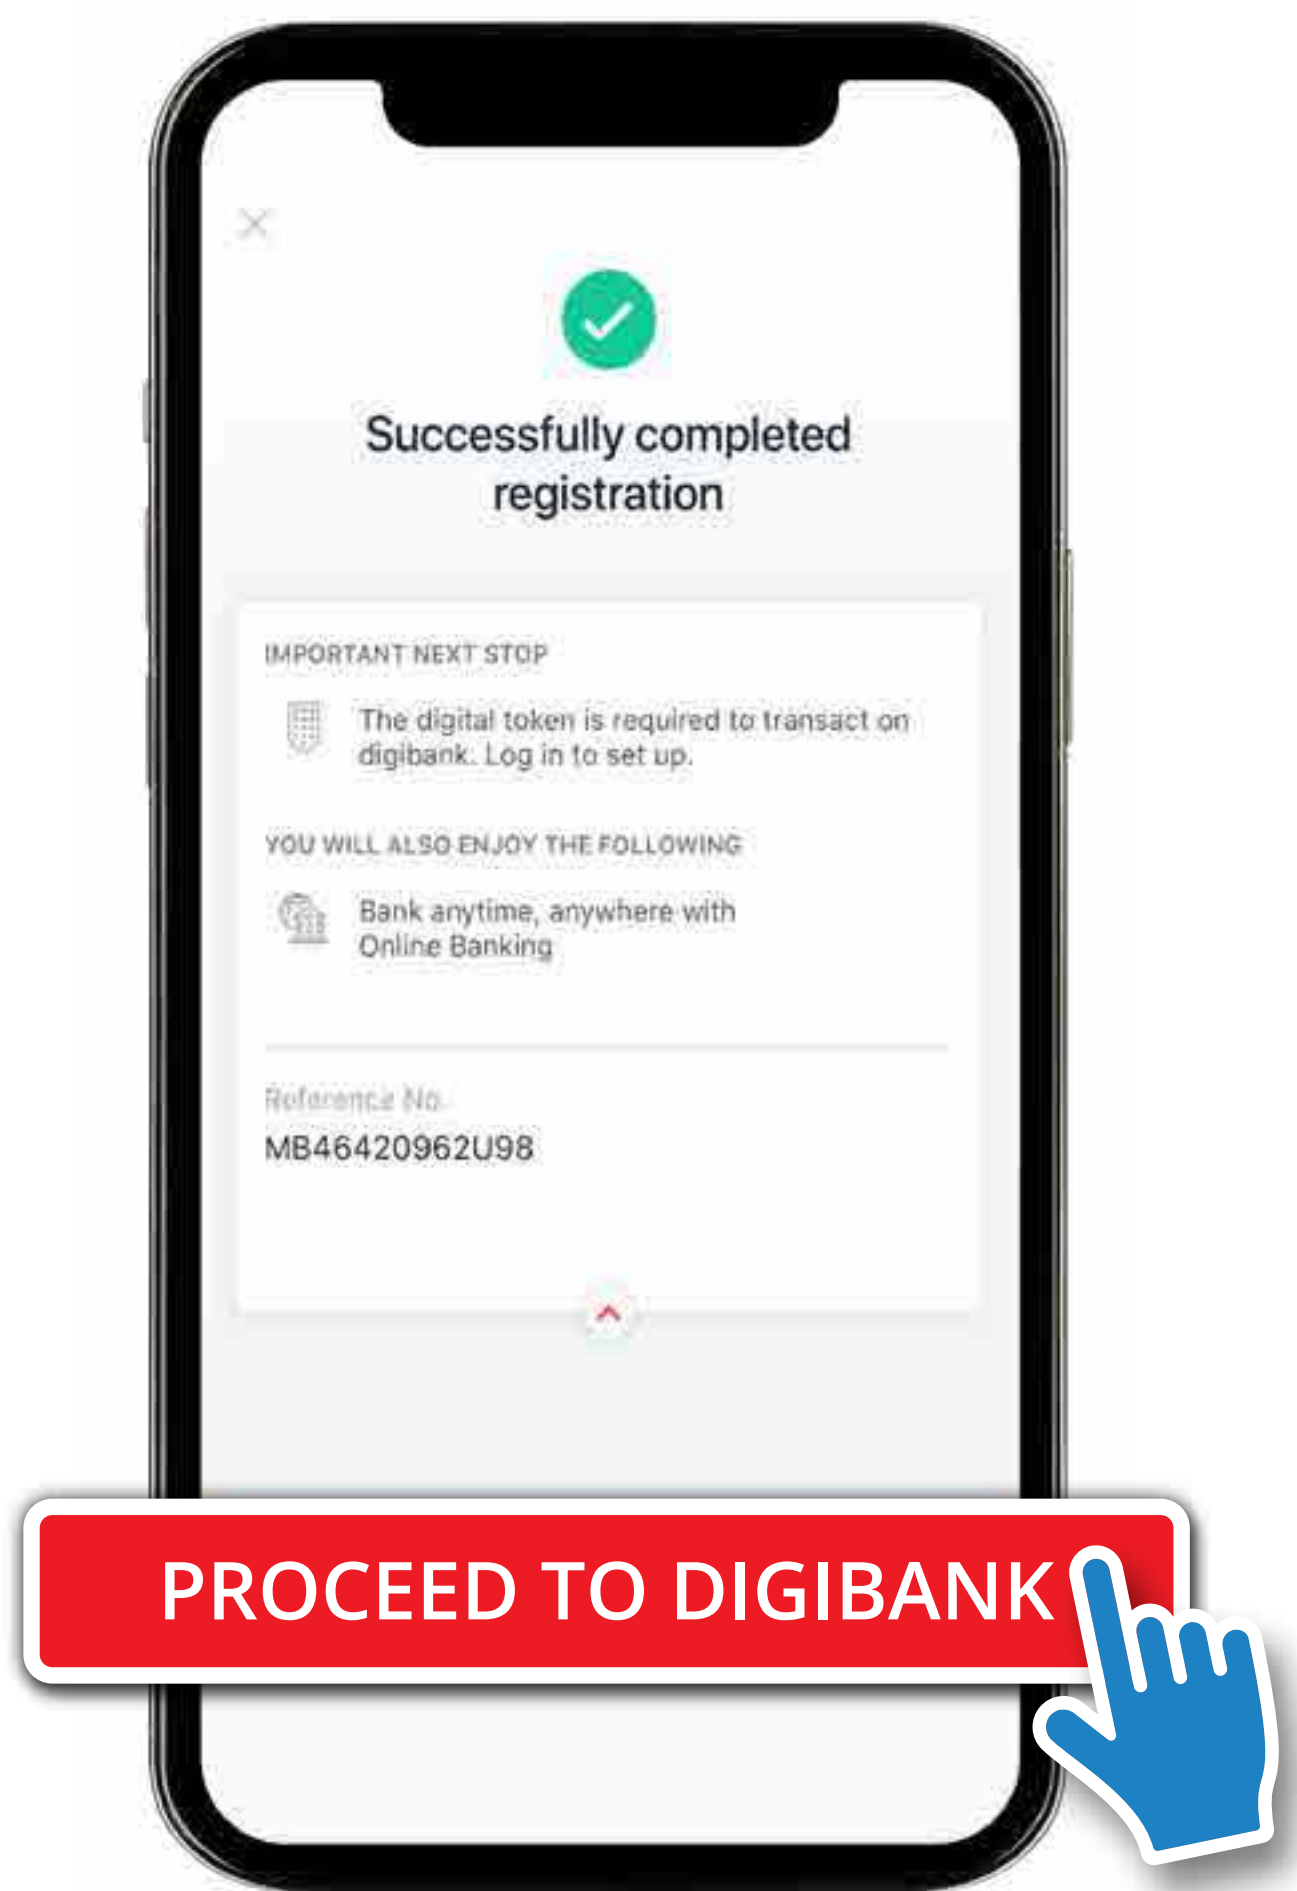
Successfully completed registration

IMPORTANT NEXT STOP

The digital token is required to transact on digibank. Log in to set up.

YOU WILL ALSO ENJOY THE FOLLOWING

Bank anytime, anywhere with Online Banking

Reference No.

MB46420962U98

PROCEED TO DIGIBANK